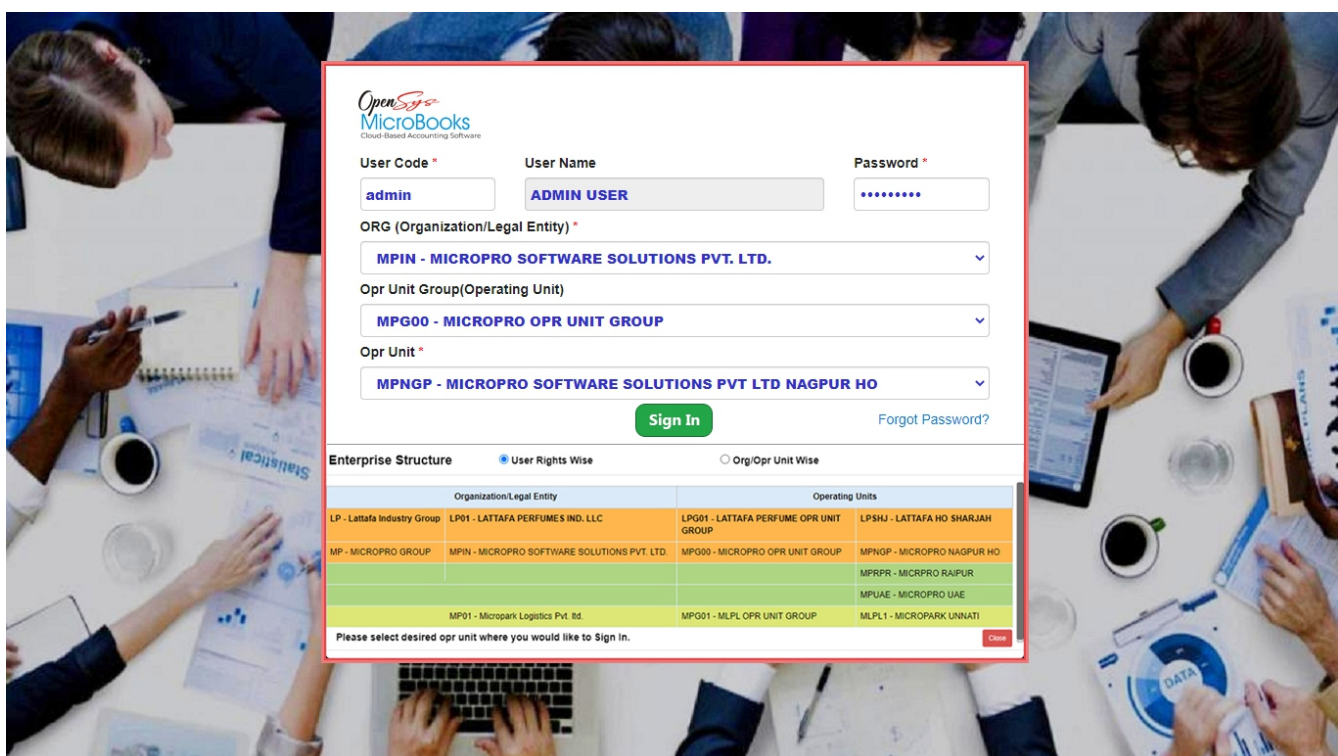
OpenSys
MicroBooks
Cloud-Based Accounting Software

User Code *
admin
User Name
ADMIN USER
Password *
•••••••••

ORG (Organization/Legal Entity) *
MPIN - MICROPRO SOFTWARE SOLUTIONS PVT. LTD.

Opr Unit Group(Operating Unit)
MPG00 - MICROPRO OPR UNIT GROUP

Opr Unit *
MPNGP - MICROPRO SOFTWARE SOLUTIONS PVT LTD NAGPUR HO

Sign In
Forgot Password?

Enterprise Structure
User Rights Wise
Org/Opr Unit Wise

| Organization/Legal Entity | | Operating Units | |
|---|---|---|---|
| LP - Lattafa Industry Group | LP01 - LATTAFA PERFUMES IND. LLC | LPG01 - LATTAFA PERFUME OPR UNIT GROUP | LPSHJ - LATTAFA HO SHARJAH |
| MP - MICROPRO GROUP | MPIN - MICROPRO SOFTWARE SOLUTIONS PVT. LTD. | MPG00 - MICROPRO OPR UNIT GROUP | MPNGP - MICROPRO NAGPUR HO |
| | | | MPRPR - MICRPRO RAIPUR |
| | | | MPUAE - MICROPRO UAE |
| | MP01 - Micropark Logistics Pvt. ltd. | MPG01 - MLPL OPR UNIT GROUP | MLPL1 - MICROPARK UNNATI |

Please select desired opr unit where you would like to Sign In.
Close

Statistical
DATA